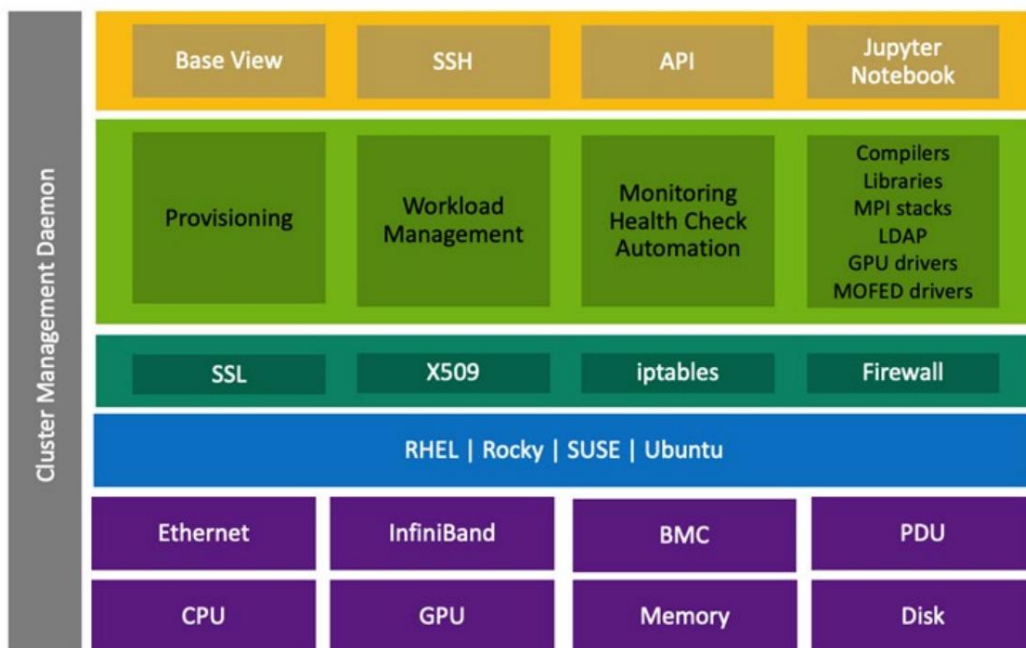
Cluster Management Daemon

Base View
SSH
API
Jupyter Notebook

Provisioning
Workload Management
Monitoring Health Check Automation
Compilers Libraries MPI stacks LDAP GPU drivers MOFED drivers

SSL
X509
iptables
Firewall

RHEL | Rocky | SUSE | Ubuntu

Ethernet
InfiniBand
BMC
PDU

CPU
GPU
Memory
Disk